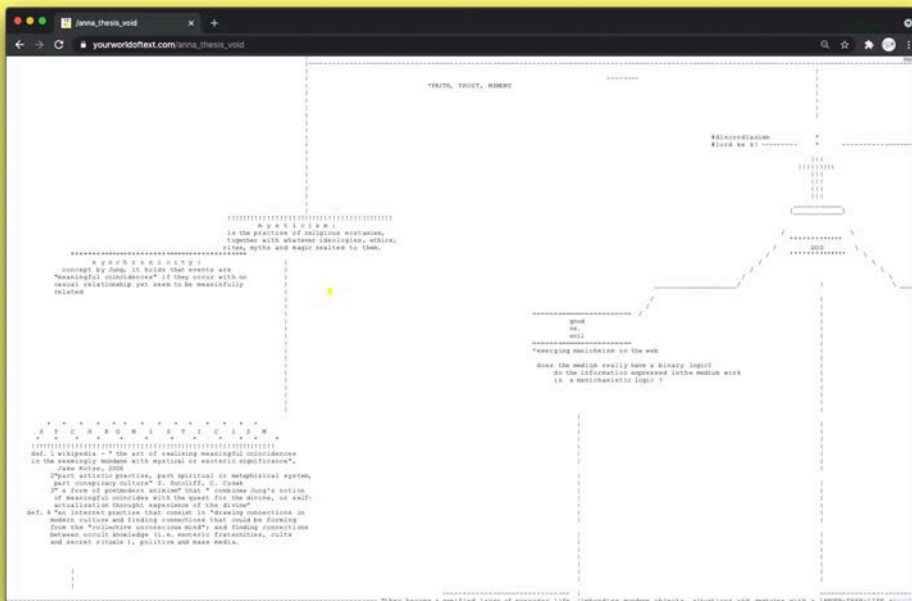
/anna_thesis_void

yourworldoftext.com/anna_thesis_void

*FAITH, TRUST, MEMORY

#discordianism
#lord to A! --------

m y s t i c i s m :
is the practice of religious ecstasies, together with whatever ideologies, ethics, rites, myths and magic realted to them.

s y n c h r o n i c i t y :
concept by Jung, it holds that events are "meaningful coincidences" if they occur with no casual relationship yet seem to be meaninfully related

good
vs.
evil

*emerging manicheism on the web

does the medium really have a binary logic?
do the information expressed inthe medium work in a manichaeistic logic ?

S Y N C H R O M Y S T I C I S M

def. 1 wikipedia - " the art of realizing meaningful coincidences in the seemingly mundane with mystical or esoteric significance", Jake Kotze, 2006
2"part artistic practice, part spiritual or metaphisical system, part conspiracy culture" S. Sutcliff, C. Cusak
3" a form of postmodern animism" that " combines Jung's notion of meaningful coincides with the quest for the divine, or self-actualization throught experience of the divine"
def. 4 "an internet practice that consist in "drawing connections in modern culture and finding connections that could be forming from the "collective unconscious mind" and finding connections between occult knowledge (i.e. esoteric fraternities, cults and secret rituals ), politics and mass media.

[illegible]